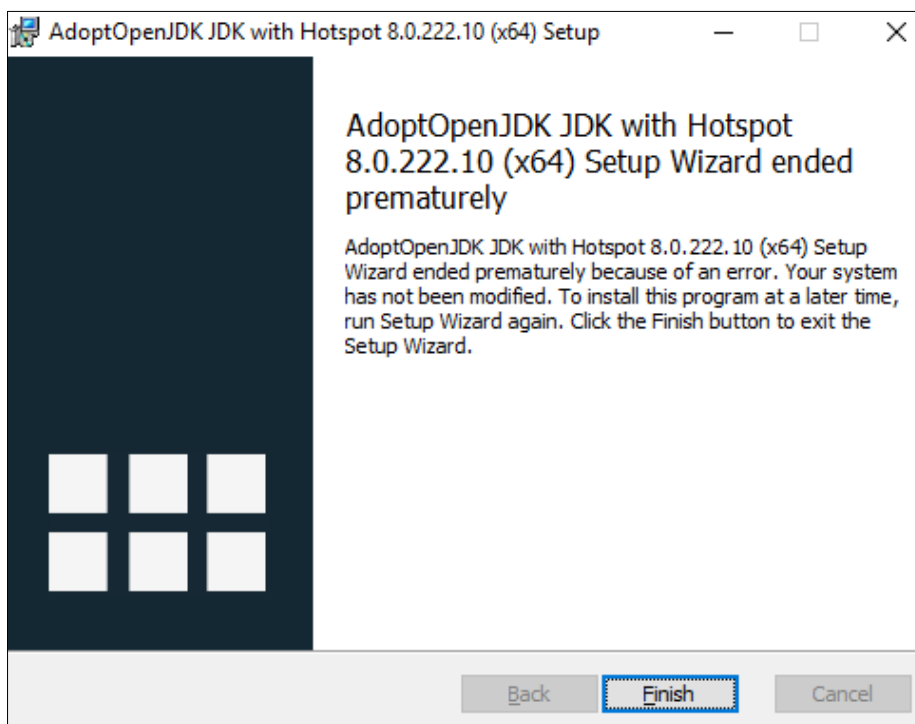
AdoptOpenJDK JDK with Hotspot 8.0.222.10 (x64) Setup

AdoptOpenJDK JDK with Hotspot 8.0.222.10 (x64) Setup Wizard ended prematurely

AdoptOpenJDK JDK with Hotspot 8.0.222.10 (x64) Setup Wizard ended prematurely because of an error. Your system has not been modified. To install this program at a later time, run Setup Wizard again. Click the Finish button to exit the Setup Wizard.

Back Finish Cancel